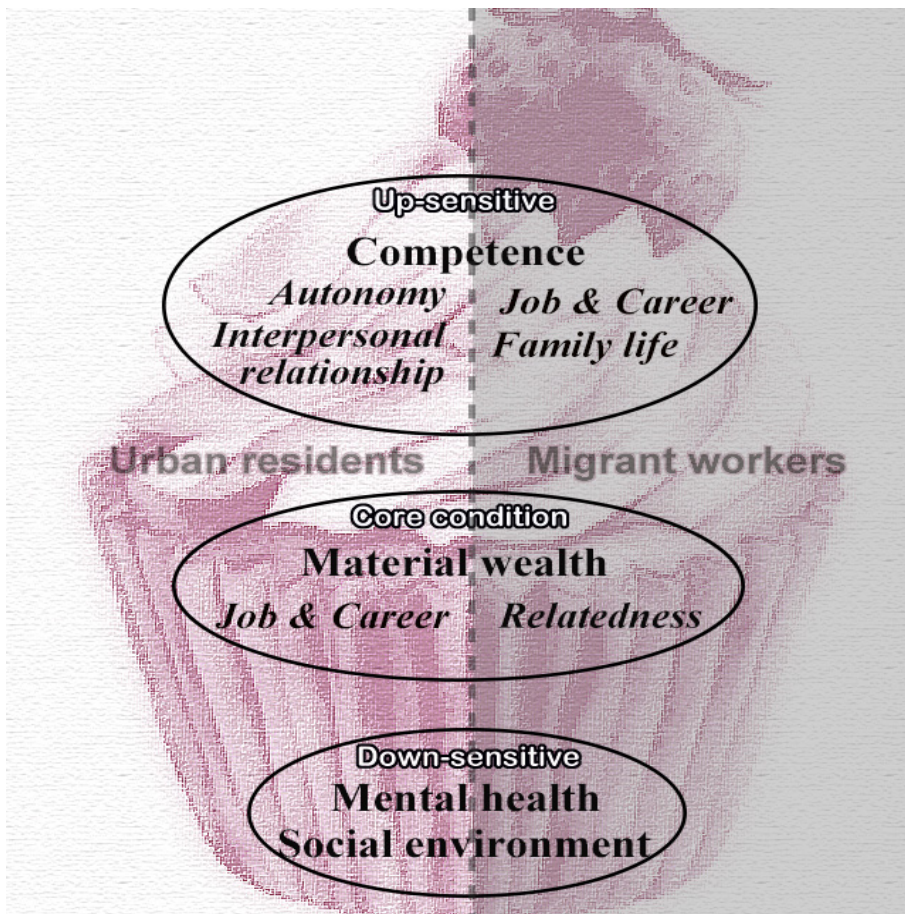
Up-sensitive

Competence

Autonomy

Interpersonal relationship

Job & Career

Family life

Urban residents

Migrant workers

Core condition

Material wealth

Job & Career

Relatedness

Down-sensitive

Mental health

Social environment